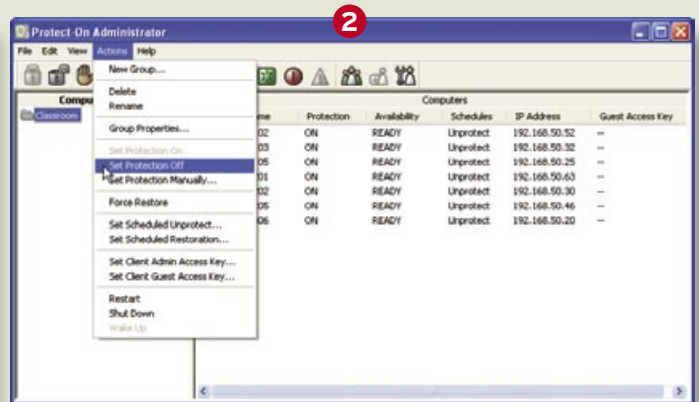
Protect-On Administrator

2

File Edit View Actions Help

New Group...

Delete
Rename

Group Properties...

Set Protection On
Set Protection Off
Set Protection Manually...

Force Restore

Set Scheduled Unprotect...
Set Scheduled Restoration...

Set Client Admin Access Key...
Set Client Guest Access Key...

Restart
Shut Down
Wake Up

Compu

Classroom

Computers

| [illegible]me | Protection | Availability | Schedules | IP Address | Guest Access Key |
|---|---|---|---|---|---|
| 02 | ON | READY | Unprotect | 192.168.50.52 | -- |
| 03 | ON | READY | Unprotect | 192.168.50.32 | -- |
| 05 | ON | READY | Unprotect | 192.168.50.25 | -- |
| 01 | ON | READY | Unprotect | 192.168.50.63 | -- |
| 06 | ON | READY | Unprotect | 192.168.50.30 | -- |
| 05 | ON | READY | Unprotect | 192.168.50.46 | -- |
| 06 | ON | READY | Unprotect | 192.168.50.20 | -- |